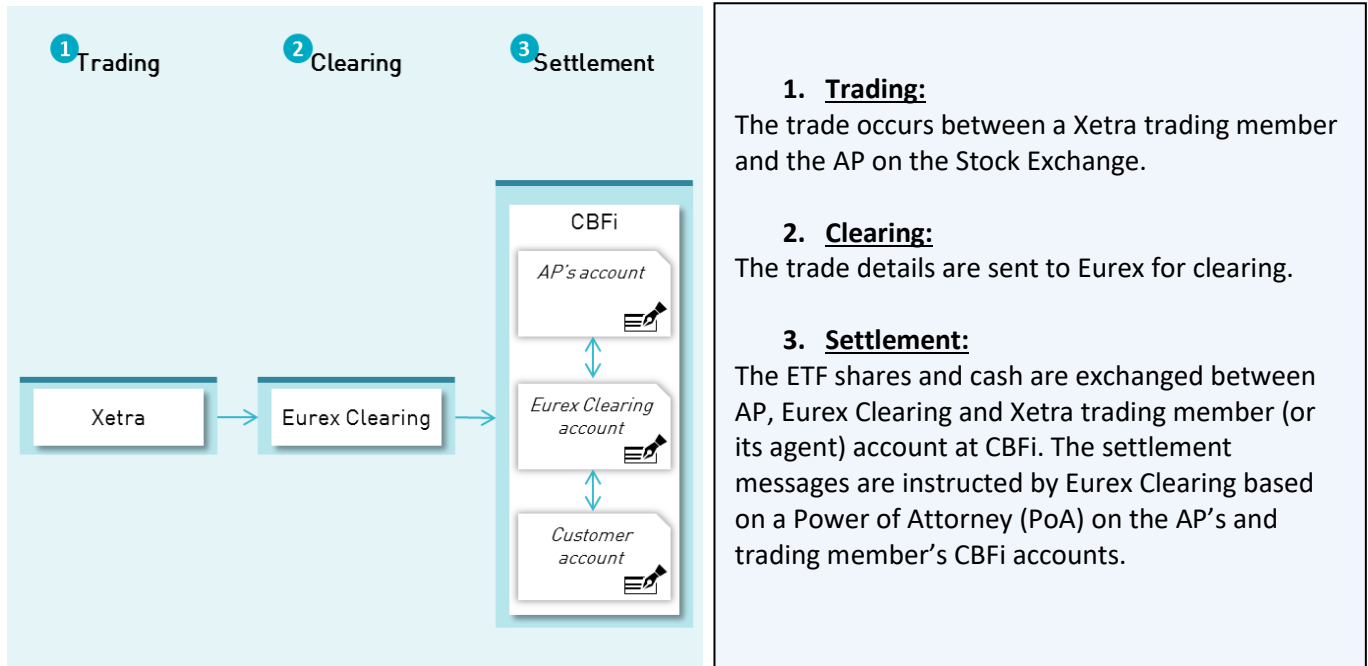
1 Trading

2 Clearing

3 Settlement

CBFi

AP's account

Xetra

Eurex Clearing

Eurex Clearing account

Customer account

1. **Trading:**
The trade occurs between a Xetra trading member and the AP on the Stock Exchange.

2. **Clearing:**
The trade details are sent to Eurex for clearing.

3. **Settlement:**
The ETF shares and cash are exchanged between AP, Eurex Clearing and Xetra trading member (or its agent) account at CBFi. The settlement messages are instructed by Eurex Clearing based on a Power of Attorney (PoA) on the AP's and trading member's CBFi accounts.